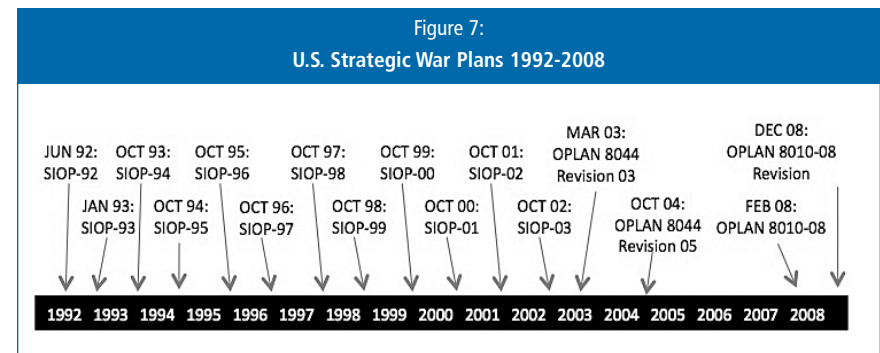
Figure 7:
U.S. Strategic War Plans 1992-2008

JUN 92: SIOP-92

JAN 93: SIOP-93

OCT 93: SIOP-94

OCT 94: SIOP-95

OCT 95: SIOP-96

OCT 96: SIOP-97

OCT 97: SIOP-98

OCT 98: SIOP-99

OCT 99: SIOP-00

OCT 00: SIOP-01

OCT 01: SIOP-02

OCT 02: SIOP-03

MAR 03: OPLAN 8044 Revision 03

OCT 04: OPLAN 8044 Revision 05

FEB 08: OPLAN 8010-08

DEC 08: OPLAN 8010-08 Revision

1992 1993 1994 1995 1996 1997 1998 1999 2000 2001 2002 2003 2004 2005 2006 2007 2008